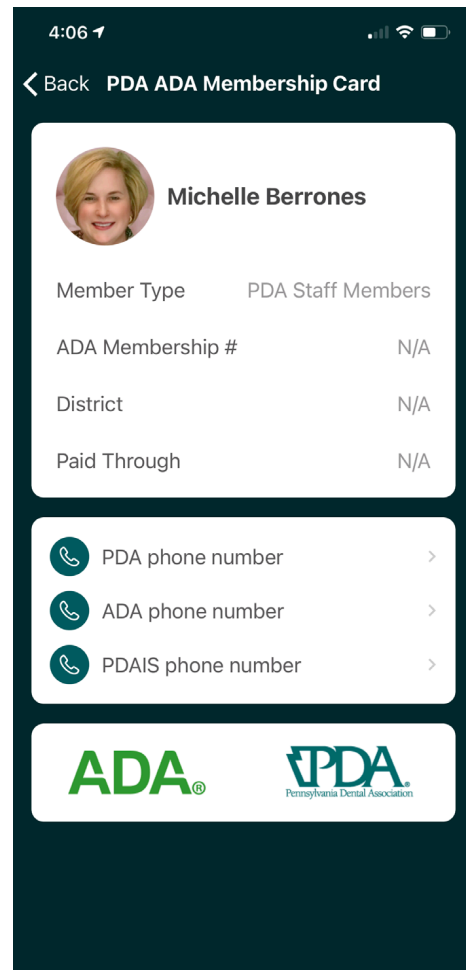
4:06

Back PDA ADA Membership Card

Michelle Berrones

| Member Type | PDA Staff Members |
|---|---|
| ADA Membership # | N/A |
| District | N/A |
| Paid Through | N/A |

PDA phone number

ADA phone number

PDAIS phone number

ADA®

PDA®
Pennsylvania Dental Association